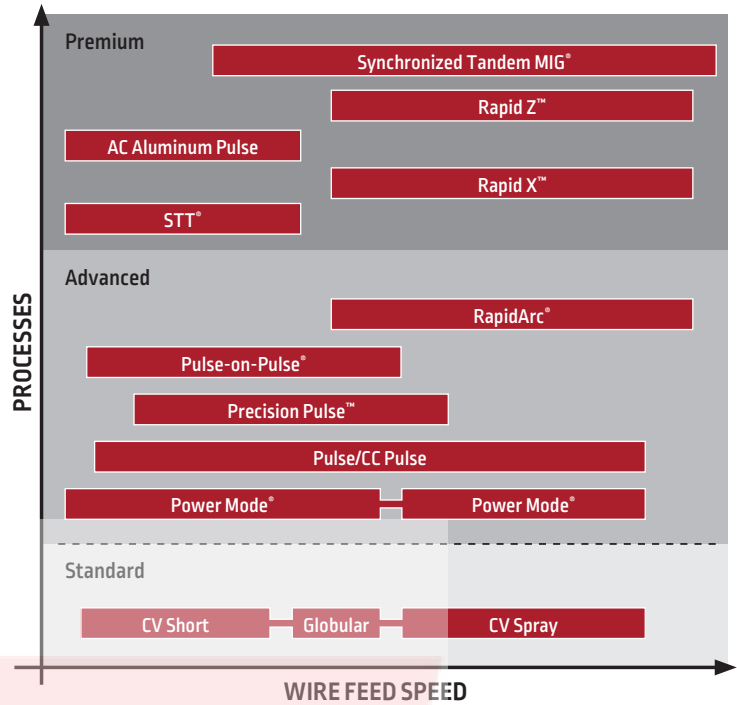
Premium

Synchronized Tandem MIG®

Rapid Z™

AC Aluminum Pulse

Rapid X™

STT®

Advanced

RapidArc®

Pulse-on-Pulse®

Precision Pulse™

Pulse/CC Pulse

Power Mode®

Power Mode®

Standard

CV Short

Globular

CV Spray

PROCESSES

WIRE FEED SPEED